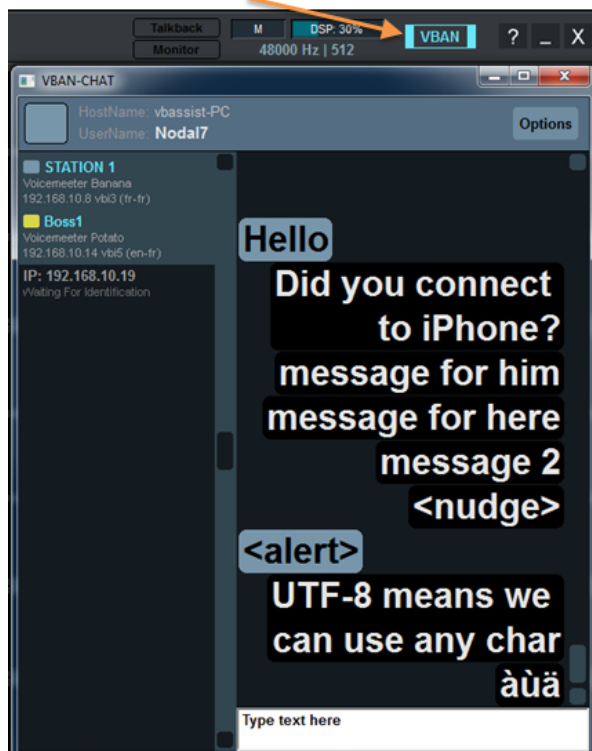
Talkback
Monitor
M
DSP: 30%
48000 Hz | 512
VBAN
? _ X

VBAN-CHAT
HostName: vbassist-PC
UserName: Nodal7
Options

STATION 1
Voicemeeter Banana
192.168.10.8 vbi3 (fr-fr)
Boss1
Voicemeeter Potato
192.168.10.14 vbi5 (en-fr)
IP: 192.168.10.19
Waiting For Identification

Hello
Did you connect to iPhone?
message for him
message for here
message 2
<nudge>
<alert>
UTF-8 means we can use any char
àùä

Type text here